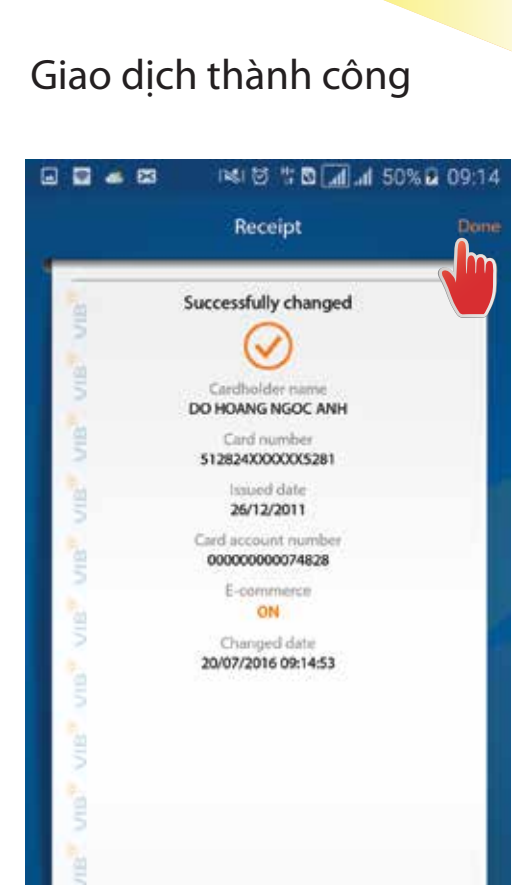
Giao dịch thành công

50% 09:14

Receipt

Done

Successfully changed

Cardholder name
DO HOANG NGOC ANH

Card number
512824XXXXXX5281

Issued date
26/12/2011

Card account number
000000000074828

E-commerce
ON

Changed date
20/07/2016 09:14:53

VIB VIB VIB VIB VIB VIB VIB VIB VIB VIB VIB VIB